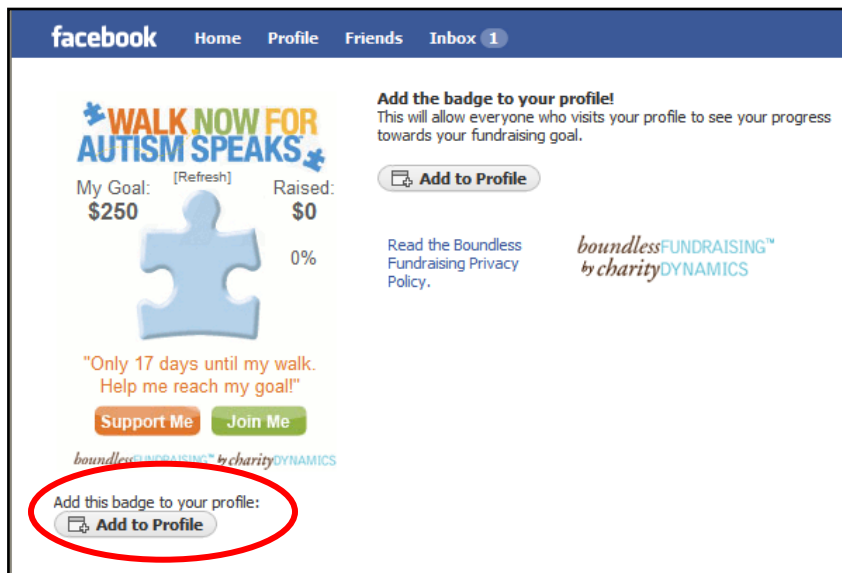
facebook Home Profile Friends Inbox 1

WALK NOW FOR AUTISM SPEAKS

My Goal: $250

[Refresh]

Raised: $0

0%

"Only 17 days until my walk. Help me reach my goal!"

Support Me

Join Me

boundlessFUNDRAISING™ by charityDYNAMICS

Add this badge to your profile:

Add to Profile

Add the badge to your profile!

This will allow everyone who visits your profile to see your progress towards your fundraising goal.

Add to Profile

Read the Boundless Fundraising Privacy Policy.

boundlessFUNDRAISING™ by charityDYNAMICS